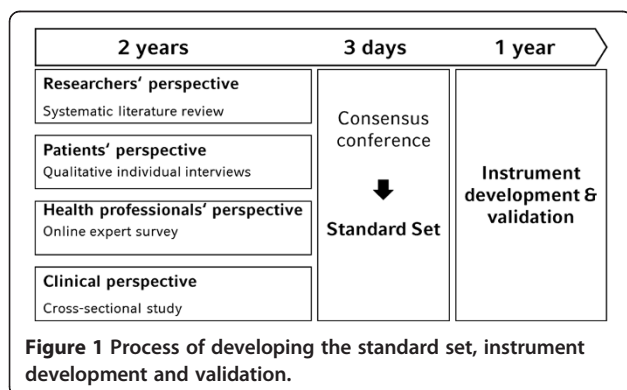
2 years

3 days

1 year

Researchers' perspective

Systematic literature review

Patients' perspective

Qualitative individual interviews

Health professionals' perspective

Online expert survey

Clinical perspective

Cross-sectional study

Consensus conference

Standard Set

Instrument development & validation

**Figure 1** Process of developing the standard set, instrument development and validation.